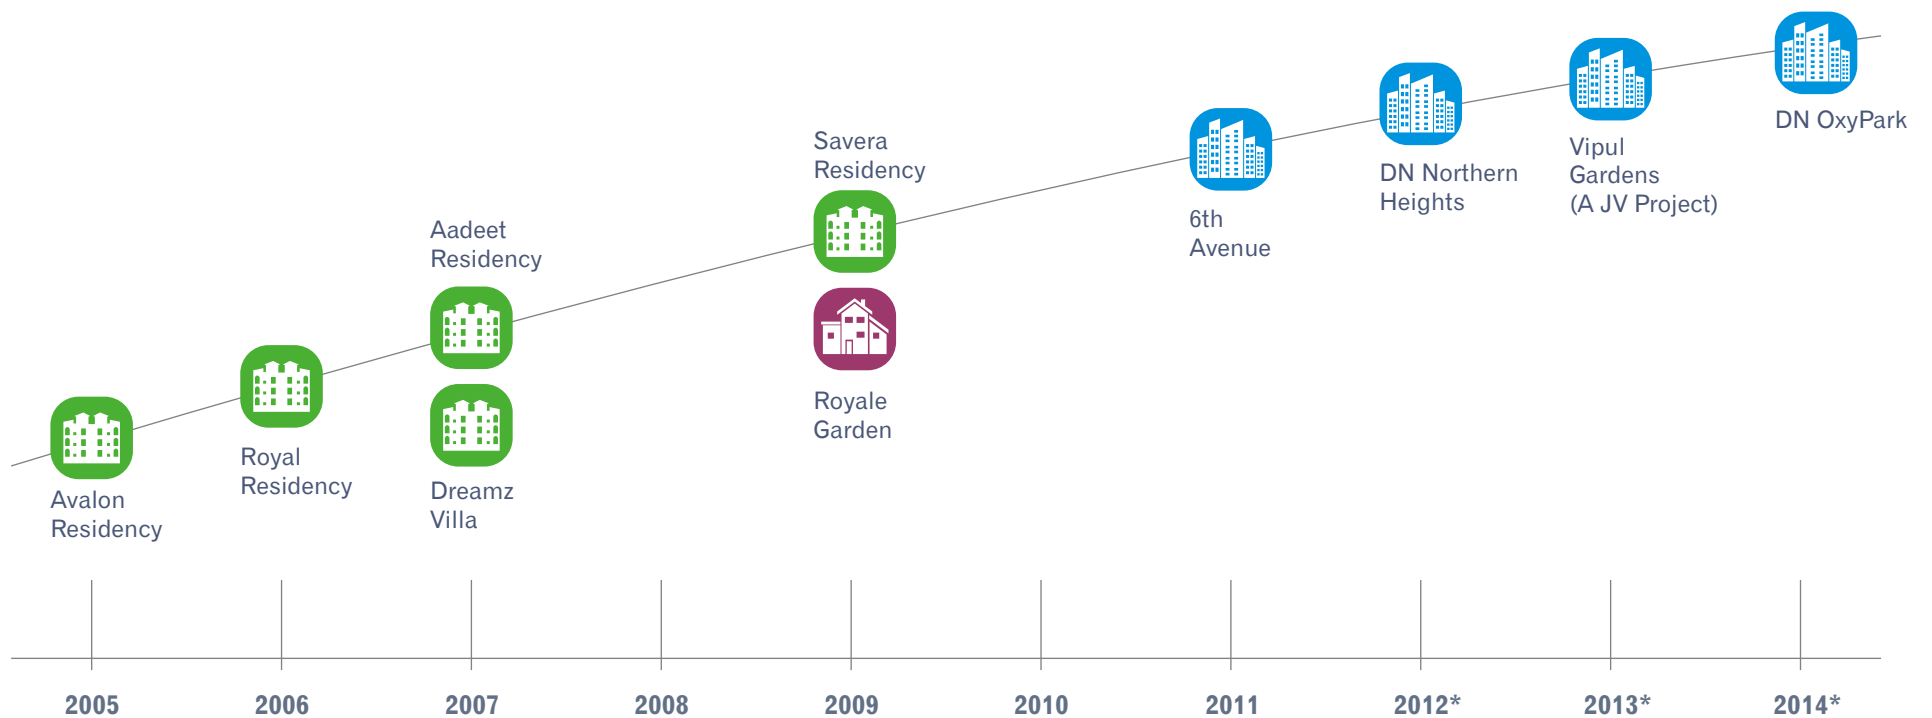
DN OxyPark

Vipul Gardens (A JV Project)

DN Northern Heights

6th Avenue

Savera Residency

Royale Garden

Aadeet Residency

Dreamz Villa

Royal Residency

Avalon Residency

2005 2006 2007 2008 2009 2010 2011 2012* 2013* 2014*